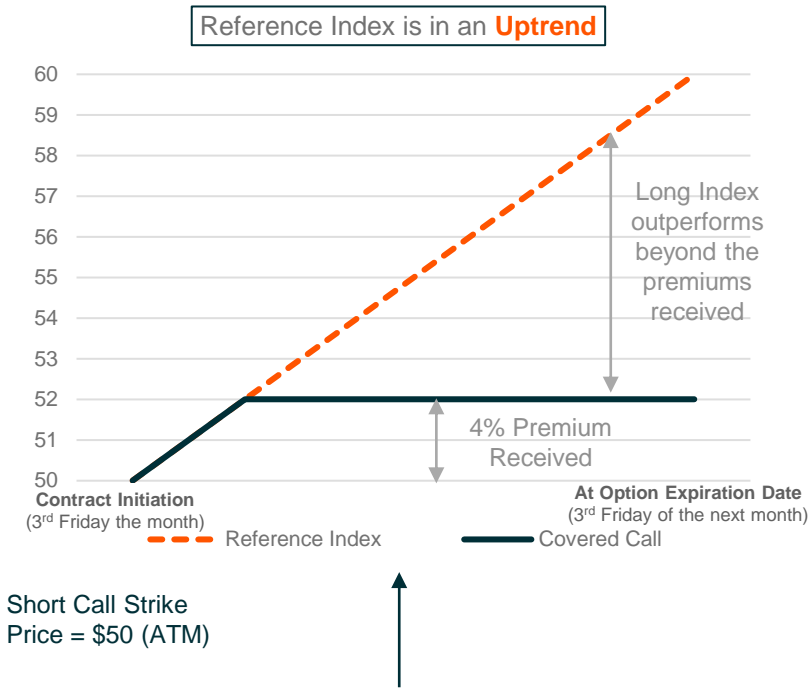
Reference Index is in an **Uptrend**

60
59
58
57
56
55
54
53
52
51
50

Long Index outperforms beyond the premiums received

4% Premium Received

**Contract Initiation**
(3$^{rd}$ Friday the month)

**At Option Expiration Date**
(3$^{rd}$ Friday of the next month)

Reference Index
Covered Call

Short Call Strike Price = \$50 (ATM)